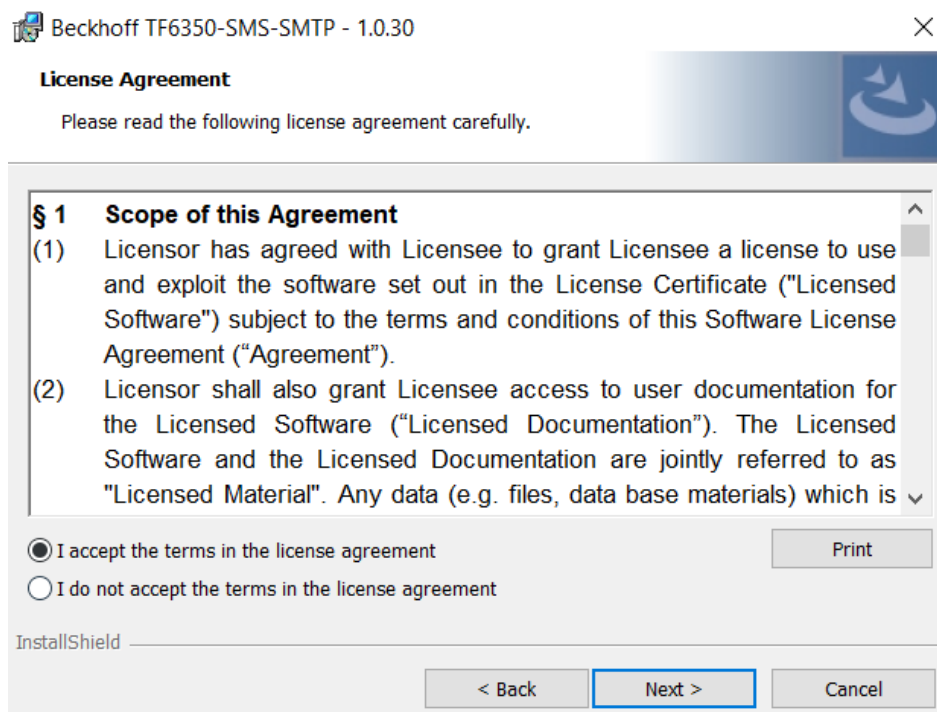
Beckhoff TF6350-SMS-SMTP - 1.0.30

License Agreement

Please read the following license agreement carefully.

§ 1 Scope of this Agreement

(1) Licensor has agreed with Licensee to grant Licensee a license to use and exploit the software set out in the License Certificate ("Licensed Software") subject to the terms and conditions of this Software License Agreement (“Agreement”).

(2) Licensor shall also grant Licensee access to user documentation for the Licensed Software (“Licensed Documentation”). The Licensed Software and the Licensed Documentation are jointly referred to as "Licensed Material". Any data (e.g. files, data base materials) which is

I accept the terms in the license agreement

I do not accept the terms in the license agreement

Print

InstallShield

< Back

Next >

Cancel